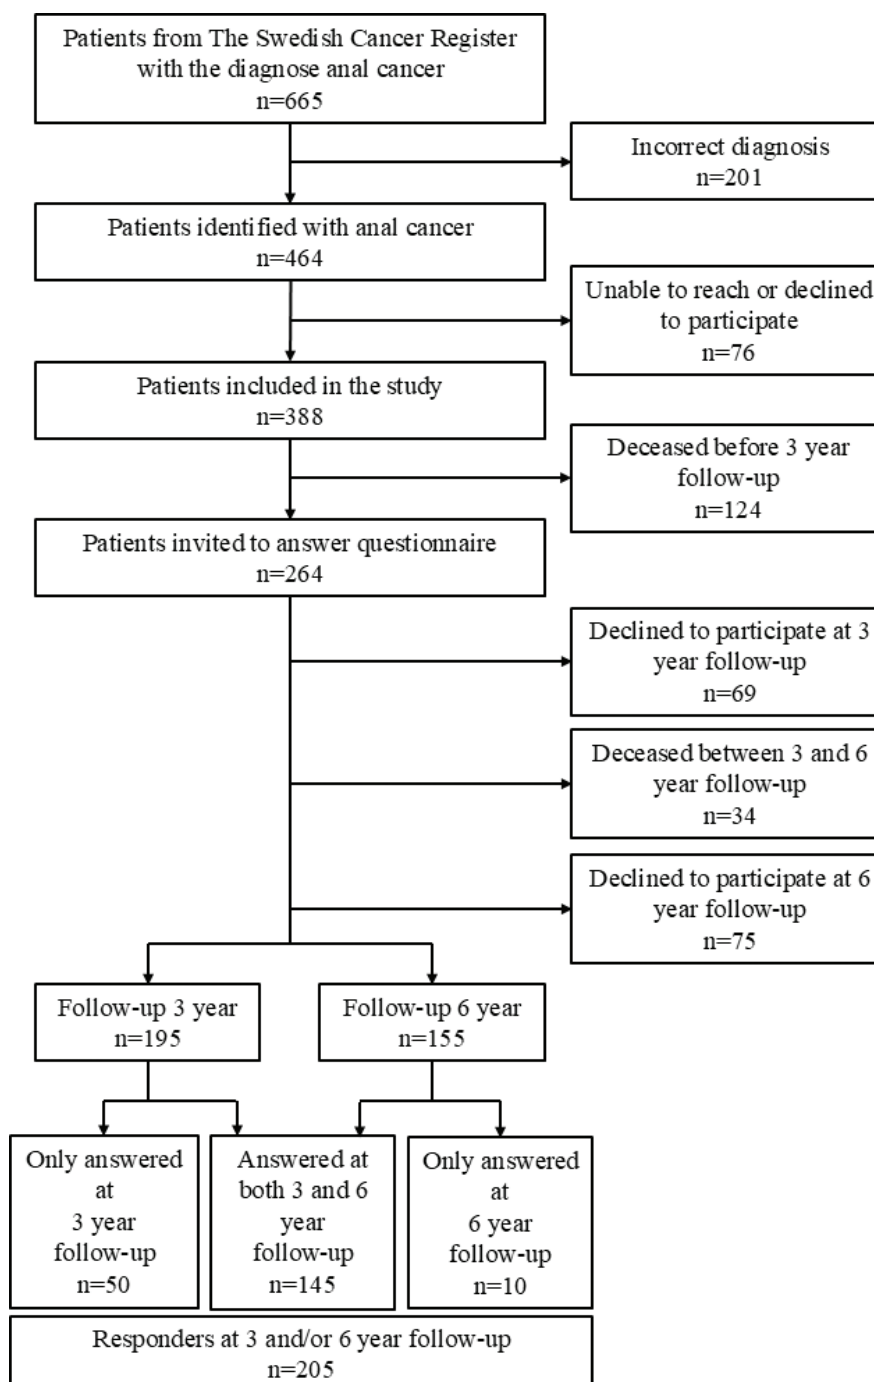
Patients from The Swedish Cancer Register with the diagnose anal cancer
n=665

Incorrect diagnosis
n=201

Patients identified with anal cancer
n=464

Unable to reach or declined to participate
n=76

Patients included in the study
n=388

Deceased before 3 year follow-up
n=124

Patients invited to answer questionnaire
n=264

Declined to participate at 3 year follow-up
n=69

Deceased between 3 and 6 year follow-up
n=34

Declined to participate at 6 year follow-up
n=75

Follow-up 3 year
n=195

Follow-up 6 year
n=155

Only answered at 3 year follow-up
n=50

Answered at both 3 and 6 year follow-up
n=145

Only answered at 6 year follow-up
n=10

Responders at 3 and/or 6 year follow-up
n=205